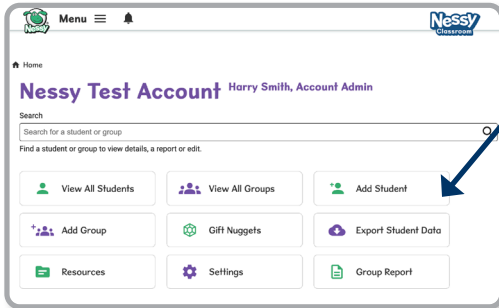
Nessy Menu

Nessy Classroom

Home

Nessy Test Account Harry Smith, Account Admin

Search

Search for a student or group

Find a student or group to view details, a report or edit.

View All Students

View All Groups

Add Student

Add Group

Gift Nuggets

Export Student Data

Resources

Settings

Group Report